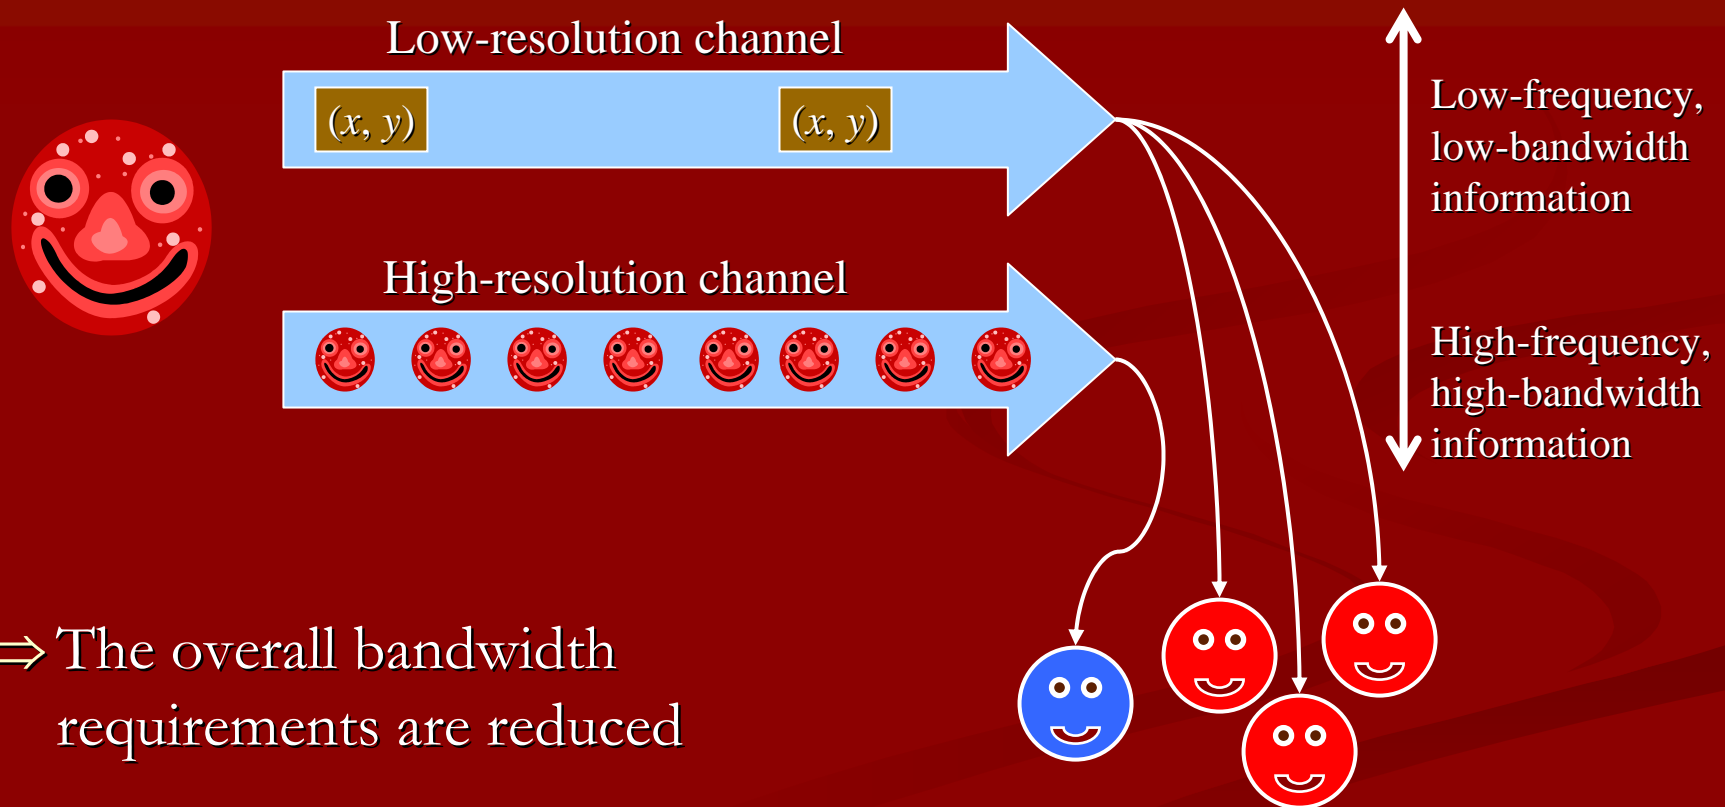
Low-resolution channel

$(x, y)$ $(x, y)$

High-resolution channel

Low-frequency, low-bandwidth information

High-frequency, high-bandwidth information

$\Rightarrow$ The overall bandwidth requirements are reduced